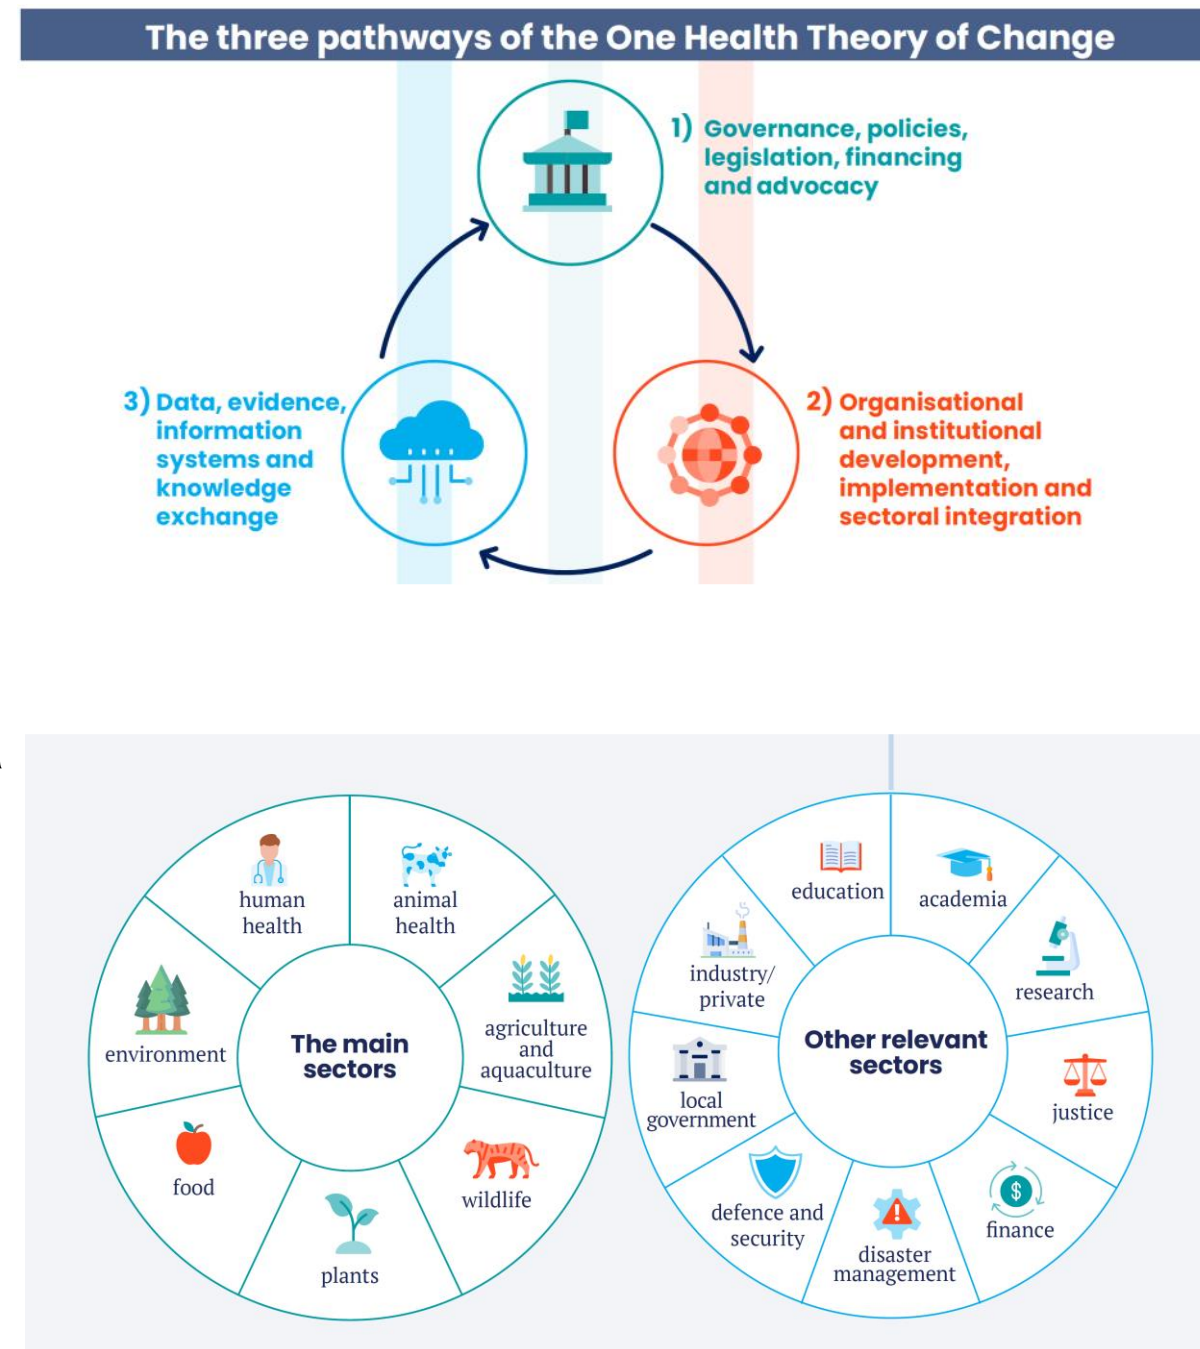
The three pathways of the One Health Theory of Change

1) Governance, policies, legislation, financing and advocacy

2) Organisational and institutional development, implementation and sectoral integration

3) Data, evidence, information systems and knowledge exchange

The main sectors

human health

animal health

agriculture and aquaculture

wildlife

plants

food

environment

Other relevant sectors

education

academia

research

justice

finance

disaster management

defence and security

local government

industry/ private